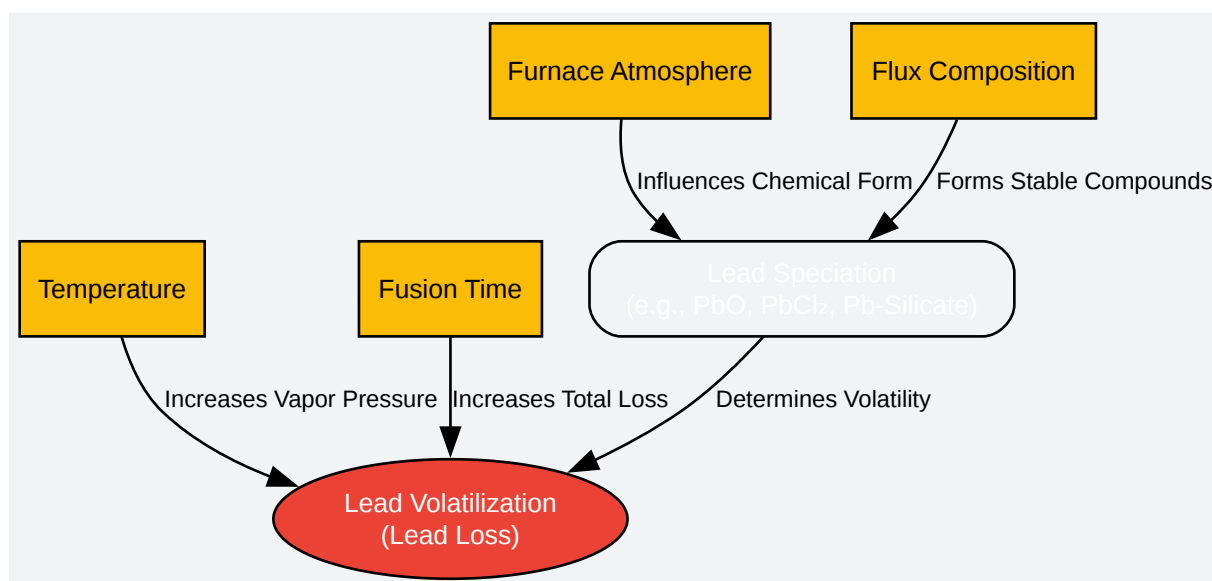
Furnace Atmosphere

Flux Composition

Influences Chemical Form

Forms Stable Compounds

Temperature

Fusion Time

Lead Speciation
(e.g., PbO, $PbCl_2$, Pb-Silicate)

Increases Vapor Pressure

Increases Total Loss

Determines Volatility

Lead Volatilization
(Lead Loss)